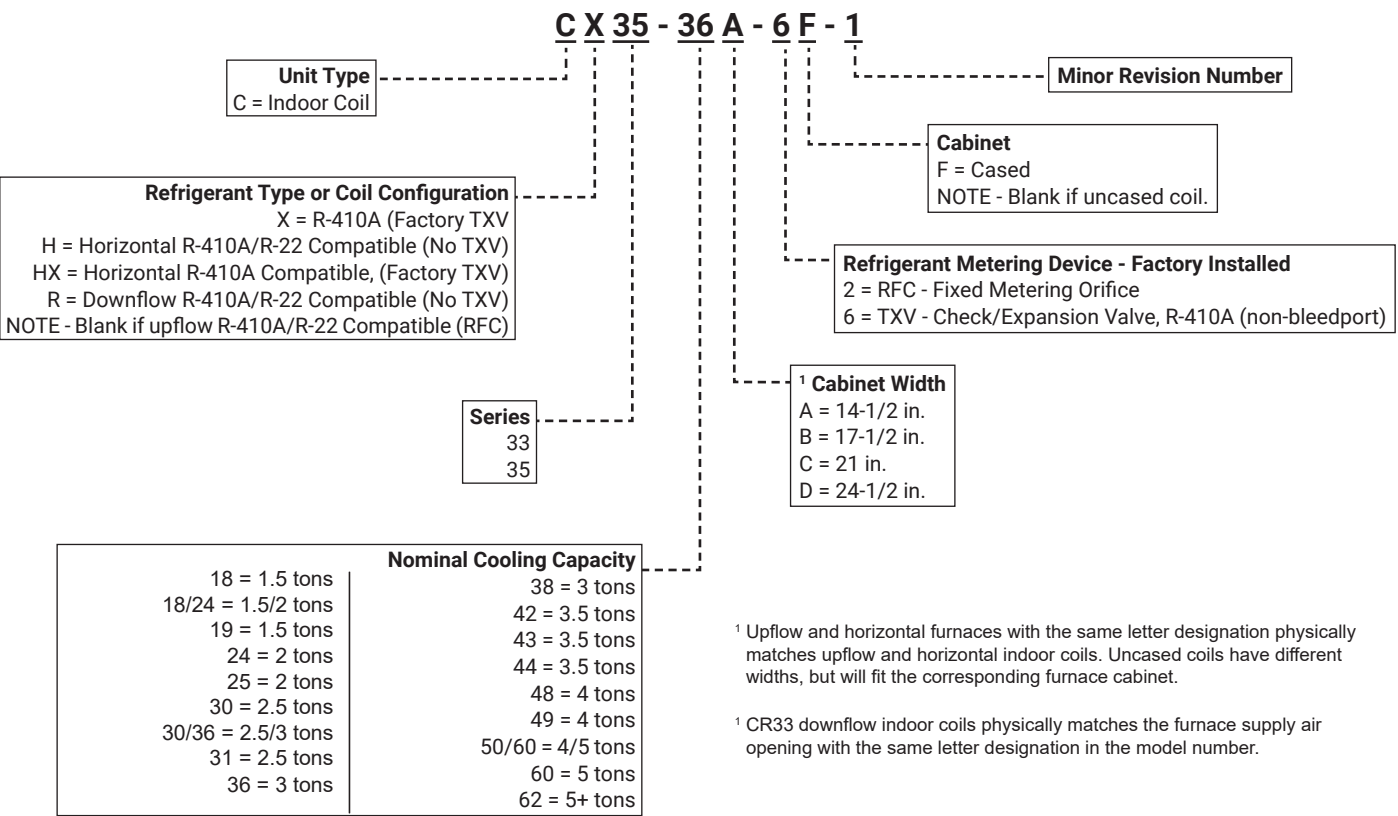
C X 35 - 36 A - 6 F - 1

Unit Type
C = Indoor Coil

Minor Revision Number

Cabinet
F = Cased
NOTE - Blank if uncased coil.

Refrigerant Type or Coil Configuration
X = R-410A (Factory TXV
H = Horizontal R-410A/R-22 Compatible (No TXV)
HX = Horizontal R-410A Compatible, (Factory TXV)
R = Downflow R-410A/R-22 Compatible (No TXV)
NOTE - Blank if upflow R-410A/R-22 Compatible (RFC)

Refrigerant Metering Device - Factory Installed
2 = RFC - Fixed Metering Orifice
6 = TXV - Check/Expansion Valve, R-410A (non-bleedport)

$^1$ Cabinet Width
A = 14-1/2 in.
B = 17-1/2 in.
C = 21 in.
D = 24-1/2 in.

Series
33
35

Nominal Cooling Capacity

| | |
|---|---|
| 18 = 1.5 tons | 38 = 3 tons |
| 18/24 = 1.5/2 tons | 42 = 3.5 tons |
| 19 = 1.5 tons | 43 = 3.5 tons |
| 24 = 2 tons | 44 = 3.5 tons |
| 25 = 2 tons | 48 = 4 tons |
| 30 = 2.5 tons | 49 = 4 tons |
| 30/36 = 2.5/3 tons | 50/60 = 4/5 tons |
| 31 = 2.5 tons | 60 = 5 tons |
| 36 = 3 tons | 62 = 5+ tons |

$^1$ Upflow and horizontal furnaces with the same letter designation physically matches upflow and horizontal indoor coils. Uncased coils have different widths, but will fit the corresponding furnace cabinet.

$^1$ CR33 downflow indoor coils physically matches the furnace supply air opening with the same letter designation in the model number.